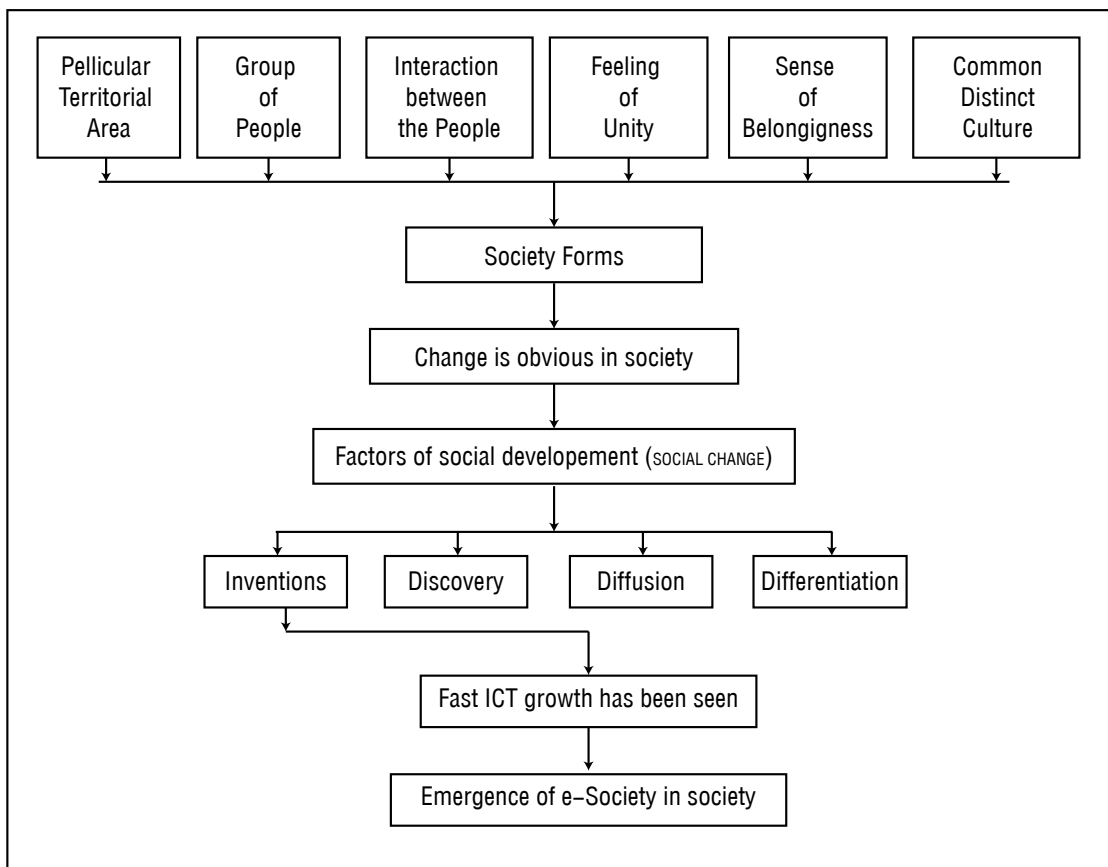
Pellicular Territorial Area

Group of People

Interaction between the People

Feeling of Unity

Sense of Belongigness

Common Distinct Culture

Society Forms

Change is obvious in society

Factors of social developement (SOCIAL CHANGE)

Inventions

Discovery

Diffusion

Differentiation

Fast ICT growth has been seen

Emergence of e–Society in society